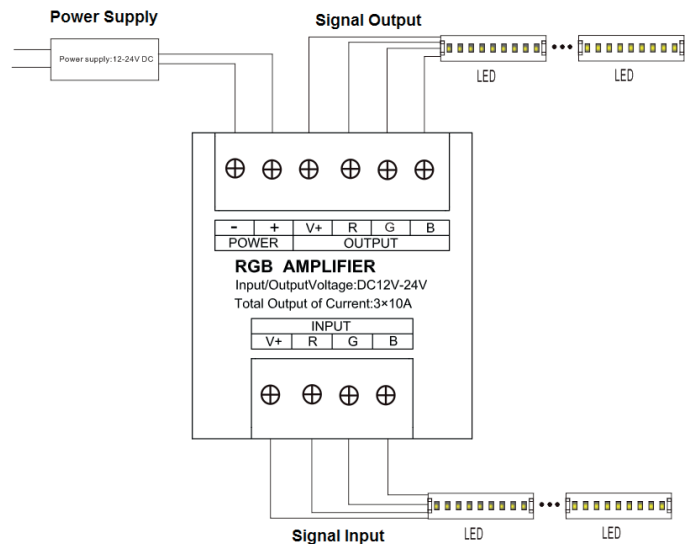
Power Supply

Signal Output

Power supply:12-24V DC

LED

LED

| - | + | V+ | R | G | B |
|---|---|---|---|---|---|
| POWER | | OUTPUT | | | |

RGB AMPLIFIER

Input/OutputVoltage:DC12V-24V

Total Output of Current:3×10A

| INPUT | | | |
|---|---|---|---|
| V+ | R | G | B |

LED

LED

Signal Input